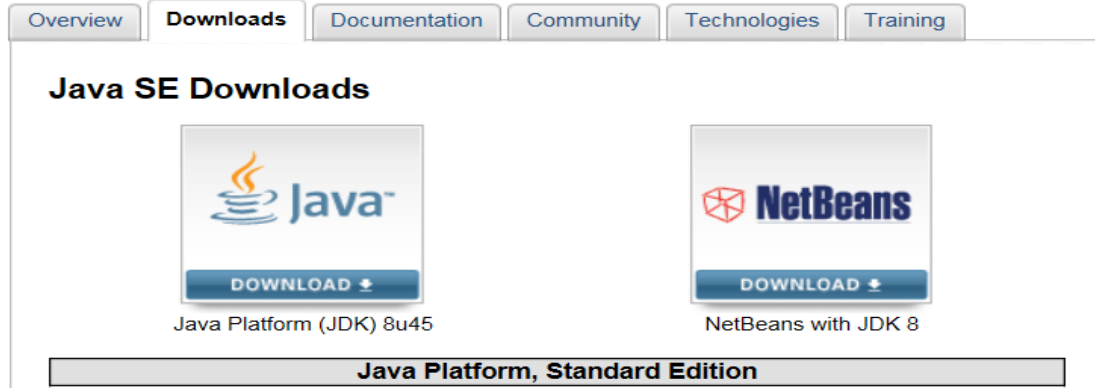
Overview Downloads Documentation Community Technologies Training

Java SE Downloads

Java™

DOWNLOAD

Java Platform (JDK) 8u45

NetBeans

DOWNLOAD

NetBeans with JDK 8

Java Platform, Standard Edition